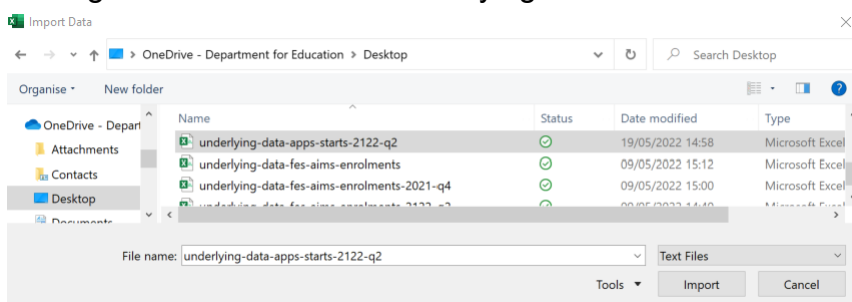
Import Data

OneDrive - Department for Education > Desktop

Search Desktop

Organise ▾ New folder

OneDrive - Depart

Attachments

Contacts

Desktop

Documents

| Name | Status | Date modified | Type |
|---|---|---|---|
| underlying-data-apps-starts-2122-q2 | | 19/05/2022 14:58 | Microsoft Excel |
| underlying-data-fes-aims-enrolments | | 09/05/2022 15:12 | Microsoft Excel |
| underlying-data-fes-aims-enrolments-2021-q4 | | 09/05/2022 15:00 | Microsoft Excel |
| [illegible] | | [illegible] | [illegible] |

File name: underlying-data-apps-starts-2122-q2

Text Files

Tools ▾

Import

Cancel